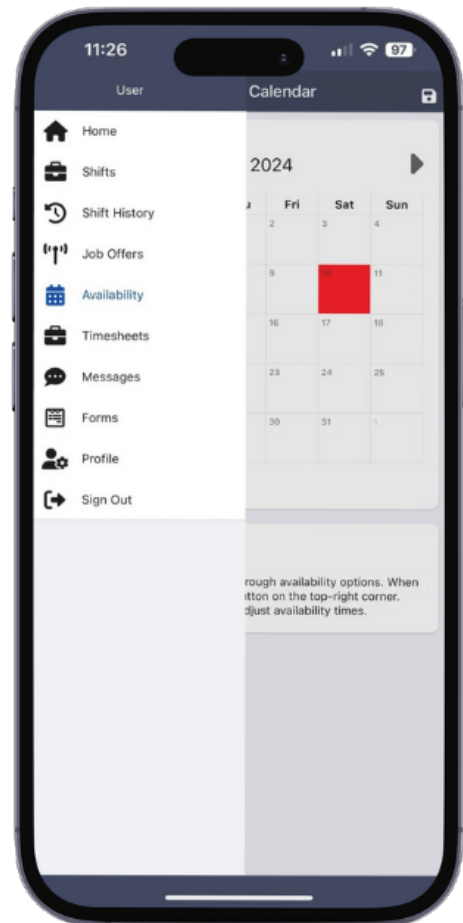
11:26

97

User

Calendar

Home

Shifts

Shift History

Job Offers

Availability

Timesheets

Messages

Forms

Profile

Sign Out

2024

u

Fri

Sat

Sun

2

3

4

9

10

11

16

17

18

23

24

25

30

31

1

rough availability options. When utton on the top-right corner. djust availability times.